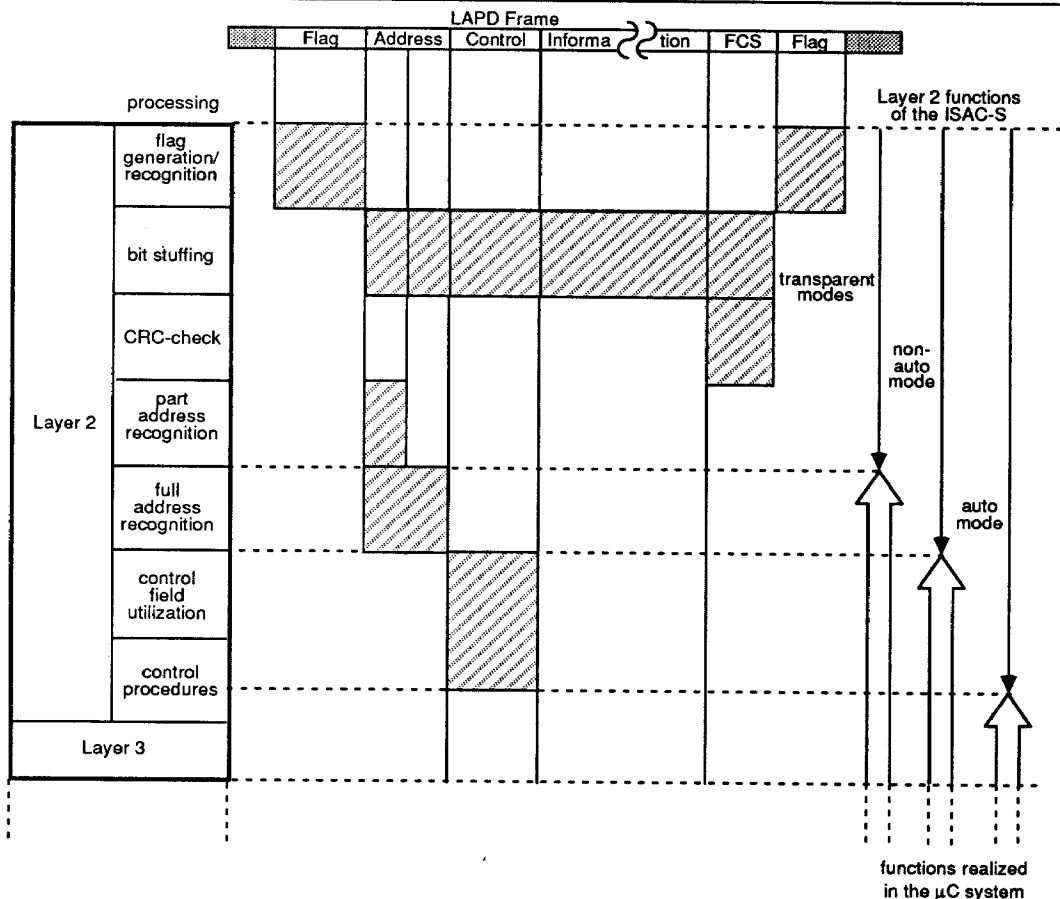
LAPD Frame

| Flag | Address | Control | Informa | tion | FCS | Flag |
|---|---|---|---|---|---|---|

processing

Layer 2 functions of the ISAC-S

Layer 2

flag generation/ recognition

bit stuffing

CRC-check

part address recognition

full address recognition

control field utilization

control procedures

Layer 3

transparent modes

non-auto mode

auto mode

functions realized in the µC system